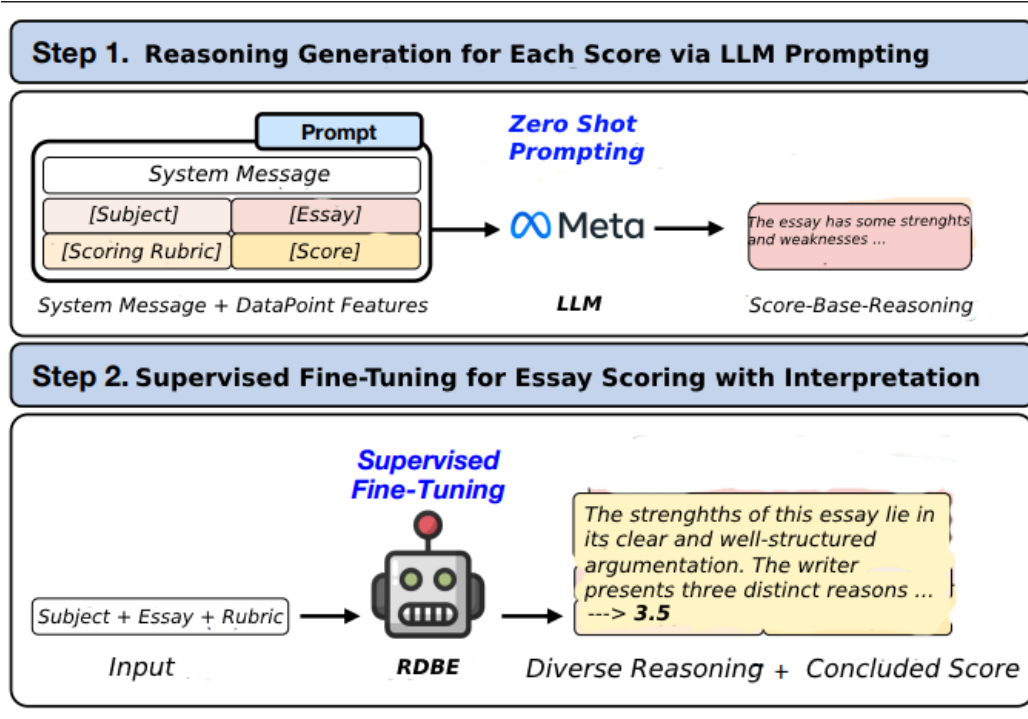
Step 1. Reasoning Generation for Each Score via LLM Prompting

Prompt

System Message

[Subject] [Essay]

[Scoring Rubric] [Score]

System Message + DataPoint Features

Zero Shot Prompting

Meta

LLM

The essay has some strenghts and weaknesses ...

Score-Base-Reasoning

Step 2. Supervised Fine-Tuning for Essay Scoring with Interpretation

Subject + Essay + Rubric

Input

Supervised Fine-Tuning

RDBE

The strenghths of this essay lie in its clear and well-structured argumentation. The writer presents three distinct reasons ... ---> 3.5

Diverse Reasoning + Concluded Score